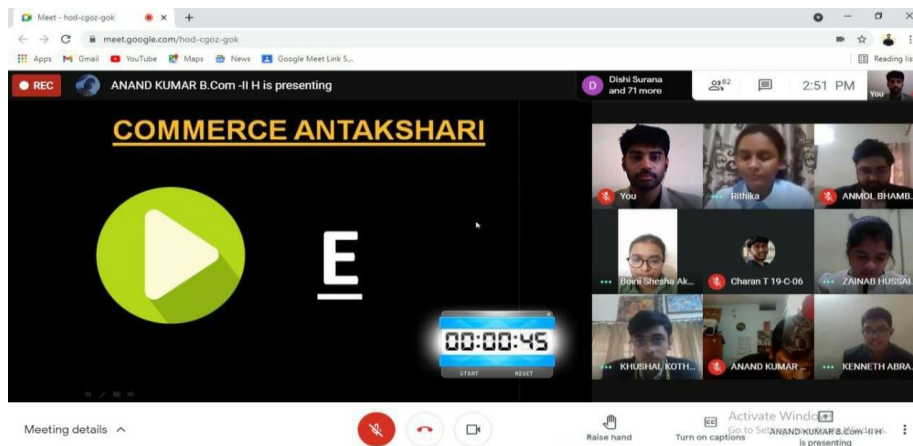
Meet - hod-cgoz-gok

meet.google.com/hod-cgoz-gok

Apps Gmail YouTube Maps News Google Meet Link S...

Reading lis

REC

ANAND KUMAR B.Com -II H is presenting

Dishi Surana and 71 more

82

2:51 PM

You

COMMERCE ANTAKSHARI

E

00:00:45

START RESET

You

Rithika

ANMOL BHAMB...

Boini Shesha Ak...

Charan T 19-C-06

ZAINAB HUSSAI...

KHUSHAL KOTH...

ANAND KUMAR ...

KENNETH ABRA...

Meeting details

Raise hand

Turn on captions

Activate Windows
Go to Settings

ANAND KUMAR B.Com -II H is presenting